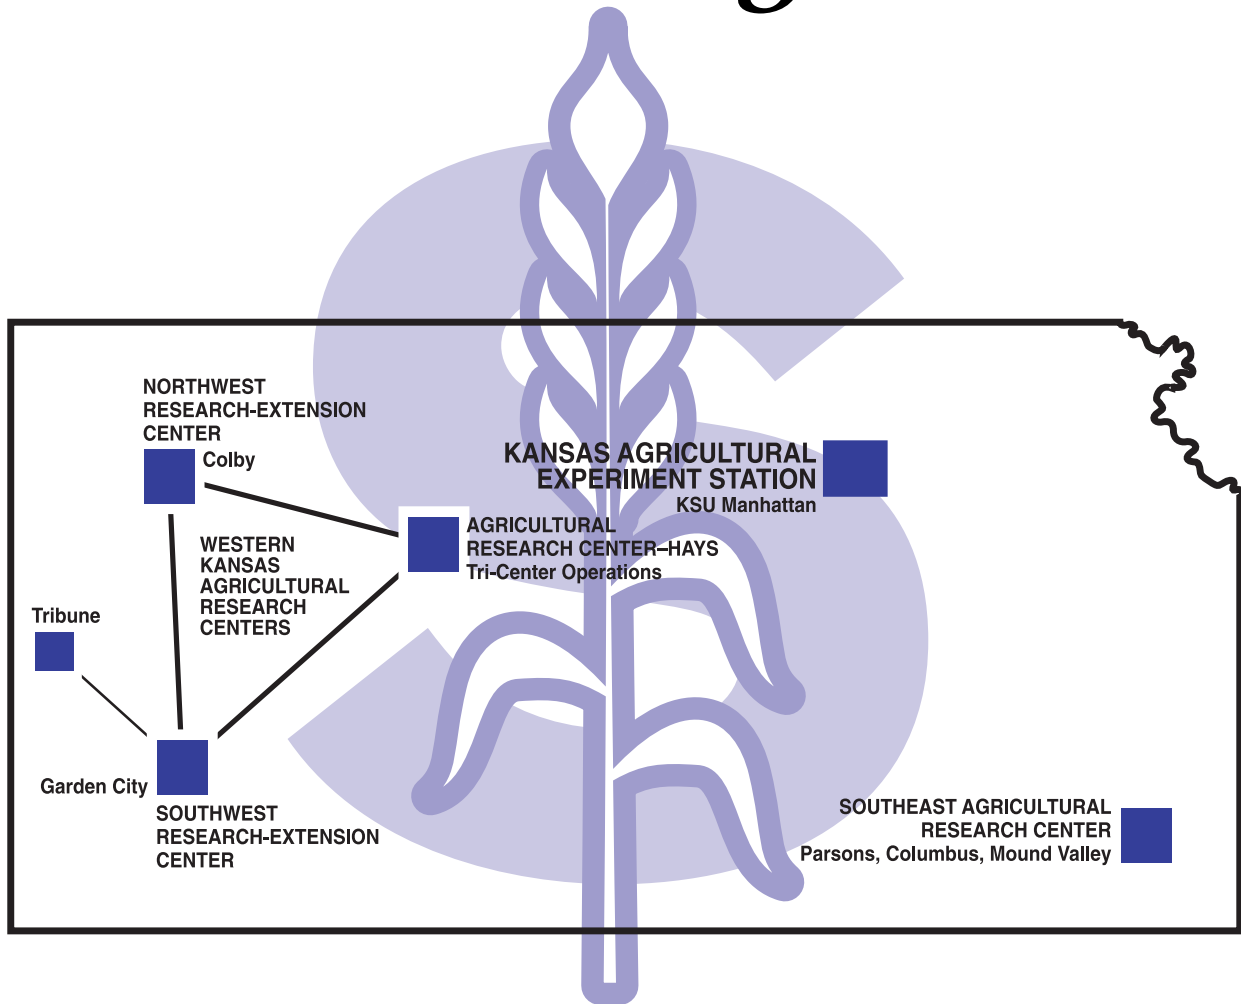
NORTHWEST RESEARCH-EXTENSION CENTER

Colby

KANSAS AGRICULTURAL EXPERIMENT STATION

KSU Manhattan

AGRICULTURAL RESEARCH CENTER–HAYS

Tri-Center Operations

WESTERN KANSAS AGRICULTURAL RESEARCH CENTERS

Tribune

Garden City

SOUTHWEST RESEARCH-EXTENSION CENTER

SOUTHEAST AGRICULTURAL RESEARCH CENTER

Parsons, Columbus, Mound Valley